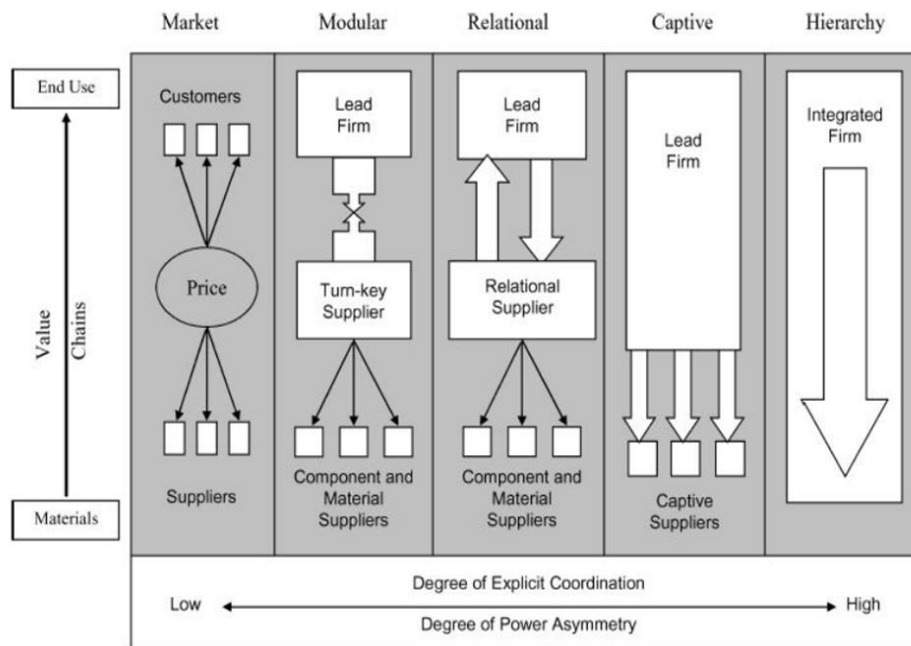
Market Modular Relational Captive Hierarchy

End Use

Value Chains

Materials

Customers

Price

Suppliers

Lead Firm

Turn-key Supplier

Component and Material Suppliers

Lead Firm

Relational Supplier

Component and Material Suppliers

Lead Firm

Captive Suppliers

Integrated Firm

Degree of Explicit Coordination

Low High

Degree of Power Asymmetry